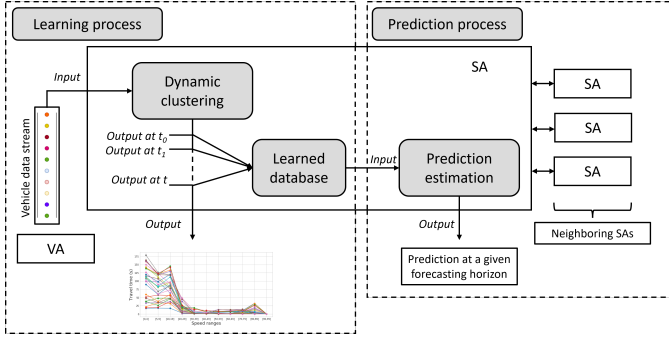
Learning process

Prediction process

SA

Input

Dynamic clustering

Vehicle data stream

Output at $t_0$
Output at $t_1$
Output at $t$

Learned database

Input

Prediction estimation

SA

SA

SA

Neighboring SAs

Output

Output

VA

Prediction at a given forecasting horizon

Travel time (s)

Speed ranges